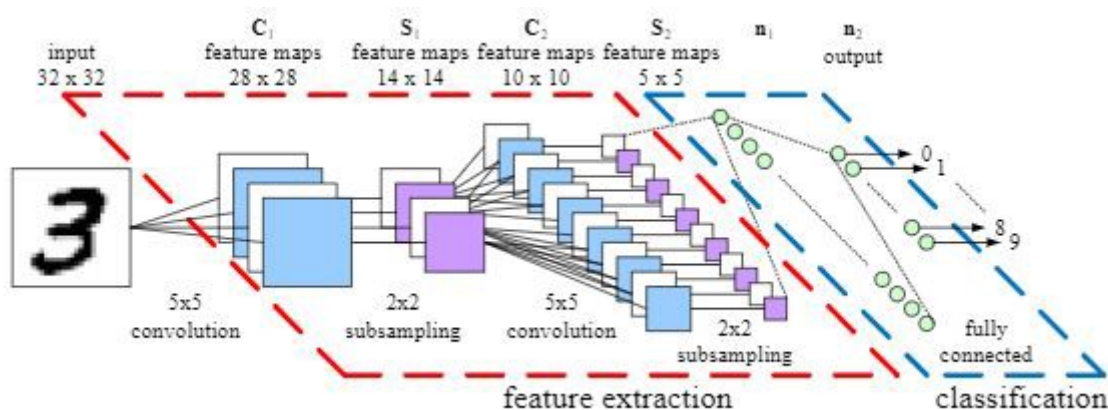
input
32 x 32

$\mathbf{C}_1$
feature maps
28 x 28

$\mathbf{S}_1$
feature maps
14 x 14

$\mathbf{C}_2$
feature maps
10 x 10

$\mathbf{S}_2$
feature maps
5 x 5

$\mathbf{n}_1$

$\mathbf{n}_2$
output

3

0
1
8
9

5x5
convolution

2x2
subsampling

5x5
convolution

2x2
subsampling

fully
connected

feature extraction

classification